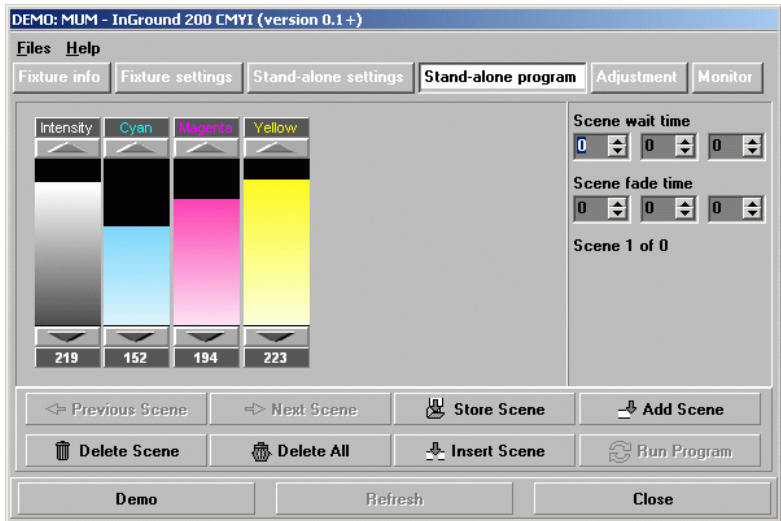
DEMO: MUM - InGround 200 CMYI (version 0.1+)

Files Help

Fixture info | Fixture settings | Stand-alone settings | Stand-alone program | Adjustment | Monitor

Intensity
Cyan
Magenta
Yellow

219
152
194
223

Scene wait time
0 0 0

Scene fade time
0 0 0

Scene 1 of 0

Previous Scene
Next Scene
Store Scene
Add Scene
Delete Scene
Delete All
Insert Scene
Run Program

Demo
Refresh
Close